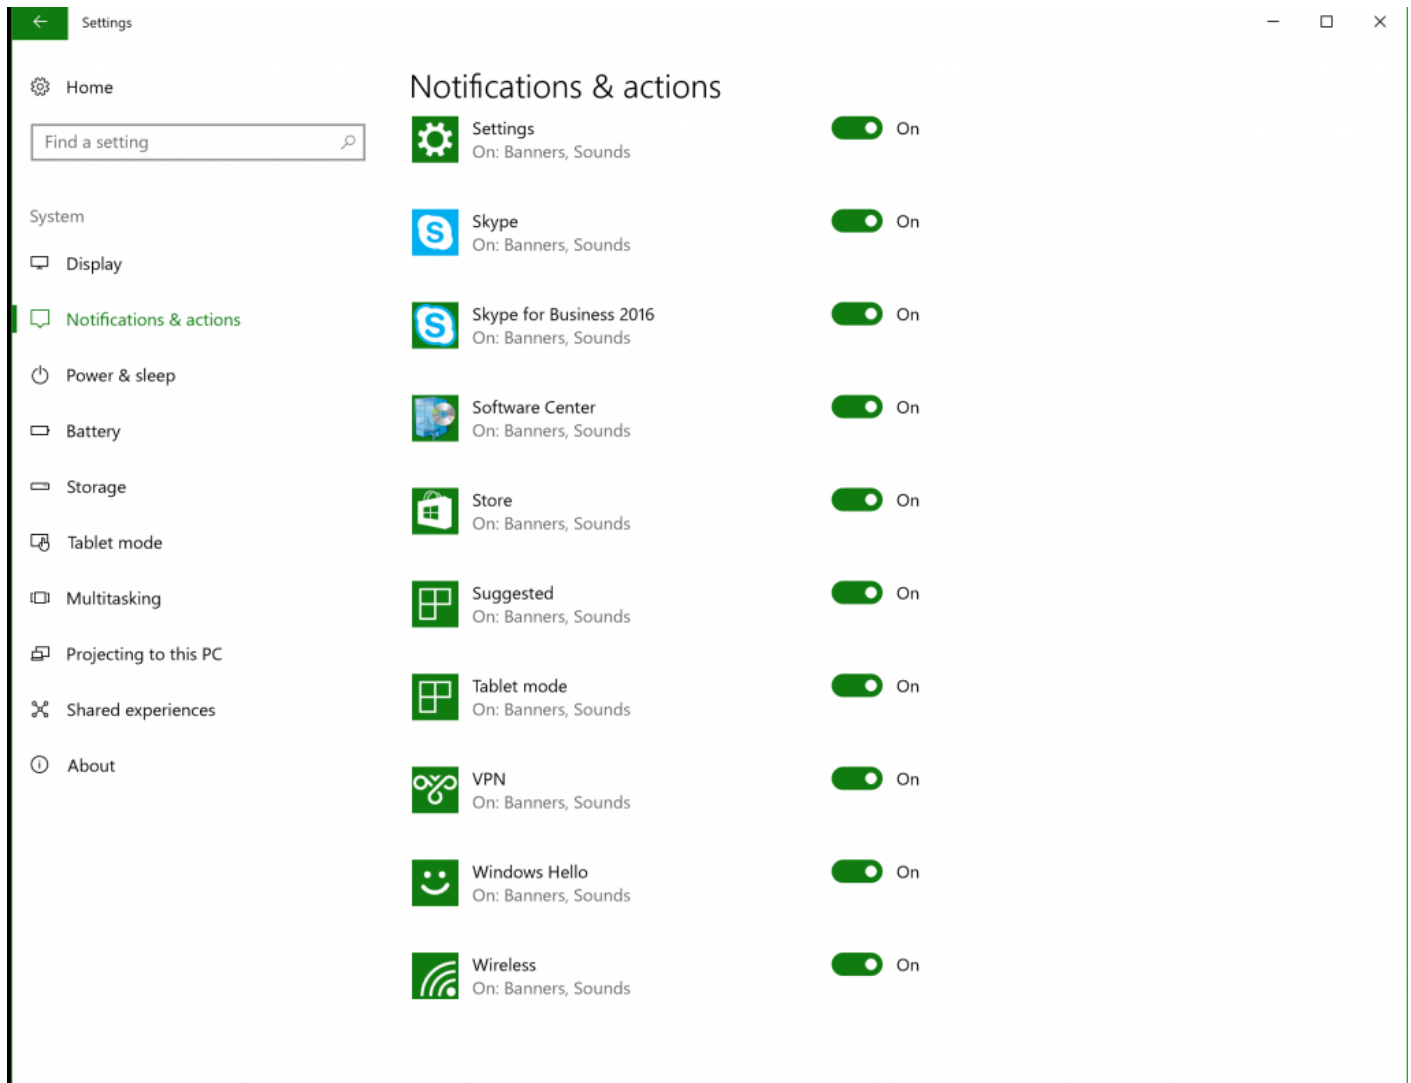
Settings

Home

Find a setting

System

Display

Notifications & actions

Power & sleep

Battery

Storage

Tablet mode

Multitasking

Projecting to this PC

Shared experiences

About

Notifications & actions

Settings
On: Banners, Sounds
On

Skype
On: Banners, Sounds
On

Skype for Business 2016
On: Banners, Sounds
On

Software Center
On: Banners, Sounds
On

Store
On: Banners, Sounds
On

Suggested
On: Banners, Sounds
On

Tablet mode
On: Banners, Sounds
On

VPN
On: Banners, Sounds
On

Windows Hello
On: Banners, Sounds
On

Wireless
On: Banners, Sounds
On